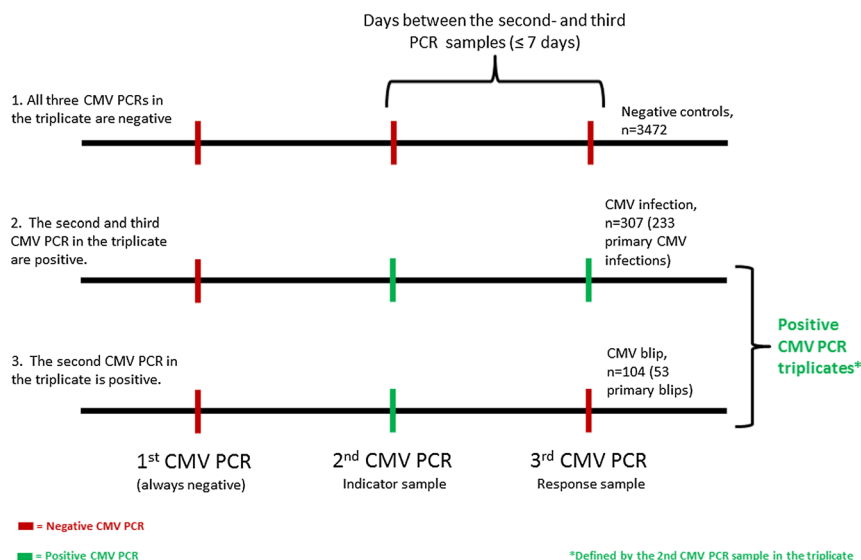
Days between the second- and third PCR samples (≤ 7 days)

1. All three CMV PCRs in the triplicate are negative

Negative controls, n=3472

2. The second and third CMV PCR in the triplicate are positive.

CMV infection, n=307 (233 primary CMV infections)

3. The second CMV PCR in the triplicate is positive.

CMV blip, n=104 (53 primary blips)

Positive CMV PCR triplicates*

1$^{st}$ CMV PCR
(always negative)

2$^{nd}$ CMV PCR
Indicator sample

3$^{rd}$ CMV PCR
Response sample

= Negative CMV PCR

= Positive CMV PCR

*Defined by the 2nd CMV PCR sample in the triplicate